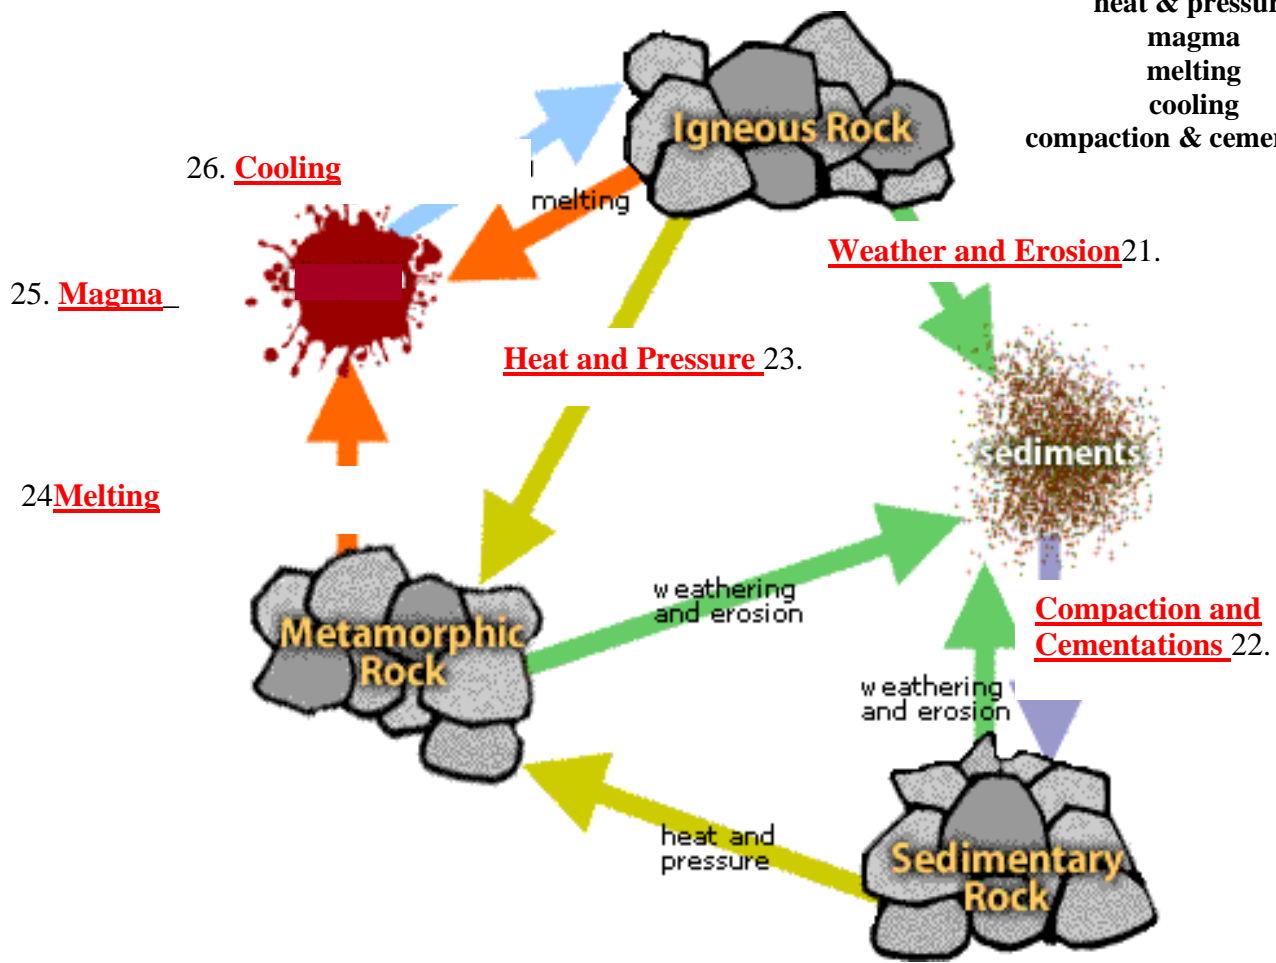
heat & pressur
magma
melting
cooling
compaction & cemen

Igneous Rock

26. Cooling

melting

Weather and Erosion21.

25. Magma_

Heat and Pressure 23.

sediments

24Melting

weathering and erosion

Compaction and Cementations 22.

Metamorphic Rock

weathering and erosion

heat and pressure

Sedimentary Rock